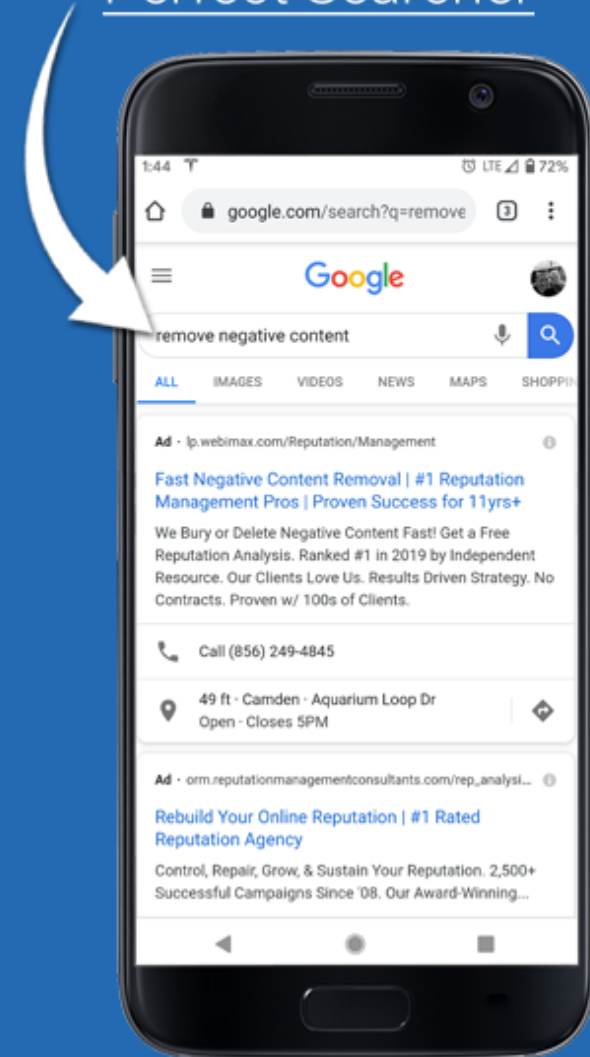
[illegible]

1:44

LTE 72%

google.com/search?q=remove

3

Google

remove negative content

ALL IMAGES VIDEOS NEWS MAPS SHOPPIN

Ad · lp.webimax.com/Reputation/Management

Fast Negative Content Removal | #1 Reputation Management Pros | Proven Success for 11yrs+

We Bury or Delete Negative Content Fast! Get a Free Reputation Analysis. Ranked #1 in 2019 by Independent Resource. Our Clients Love Us. Results Driven Strategy. No Contracts. Proven w/ 100s of Clients.

Call (856) 249-4845

49 ft · Camden · Aquarium Loop Dr
Open · Closes 5PM

Ad · orm.reputationmanagementconsultants.com/rep_analysi...

Rebuild Your Online Reputation | #1 Rated Reputation Agency

Control, Repair, Grow, & Sustain Your Reputation. 2,500+ Successful Campaigns Since '08. Our Award-Winning...